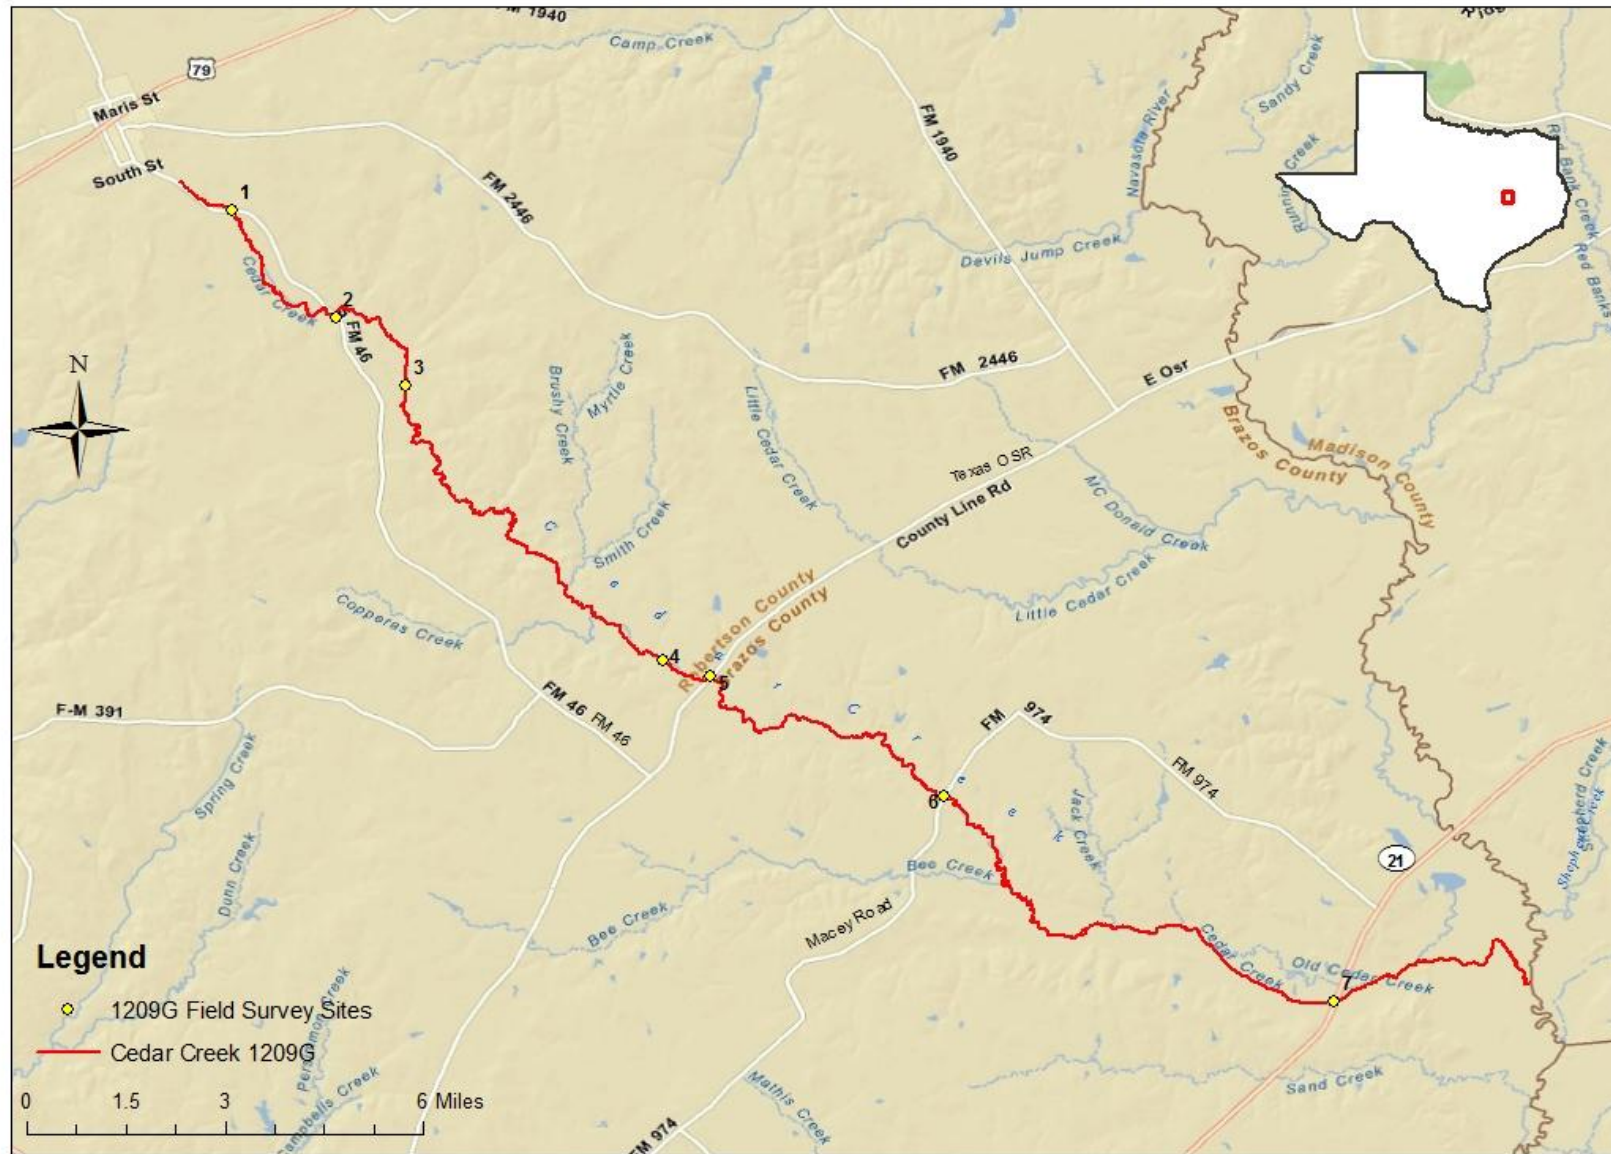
FM 1940
Camp Creek
79
Maris St
South St
FM 2446
FM 1940
Navasota River
Sandy Creek
Running Creek
Red Bank Creek
Red Banks
Devils Jump Creek
1
Cedar Creek
2
FM 46
3
N
Brushy Creek
Myrtle Creek
Little Cedar Creek
FM 2446
E Osr
Texas OSR
County Line Rd
Brazos County
Madison County
MC Donald Creek
Smith Creek
Cedar Creek
Robertson County
Brazos County
Little Cedar Creek
Copperas Creek
4
5
F-M 391
FM 46
FM 46
FM 974
FM 974
Spring Creek
6
Jack Creek
Bee Creek
21
Shepherd Creek
Dunn Creek
Bee Creek
Macey Road
Cedar Creek
Old Cedar Creek
7
Legend
1209G Field Survey Sites
Cedar Creek 1209G
Persimmon Creek
Campbells Creek
Mathis Creek
Sand Creek
FM 974
0 1.5 3 6 Miles